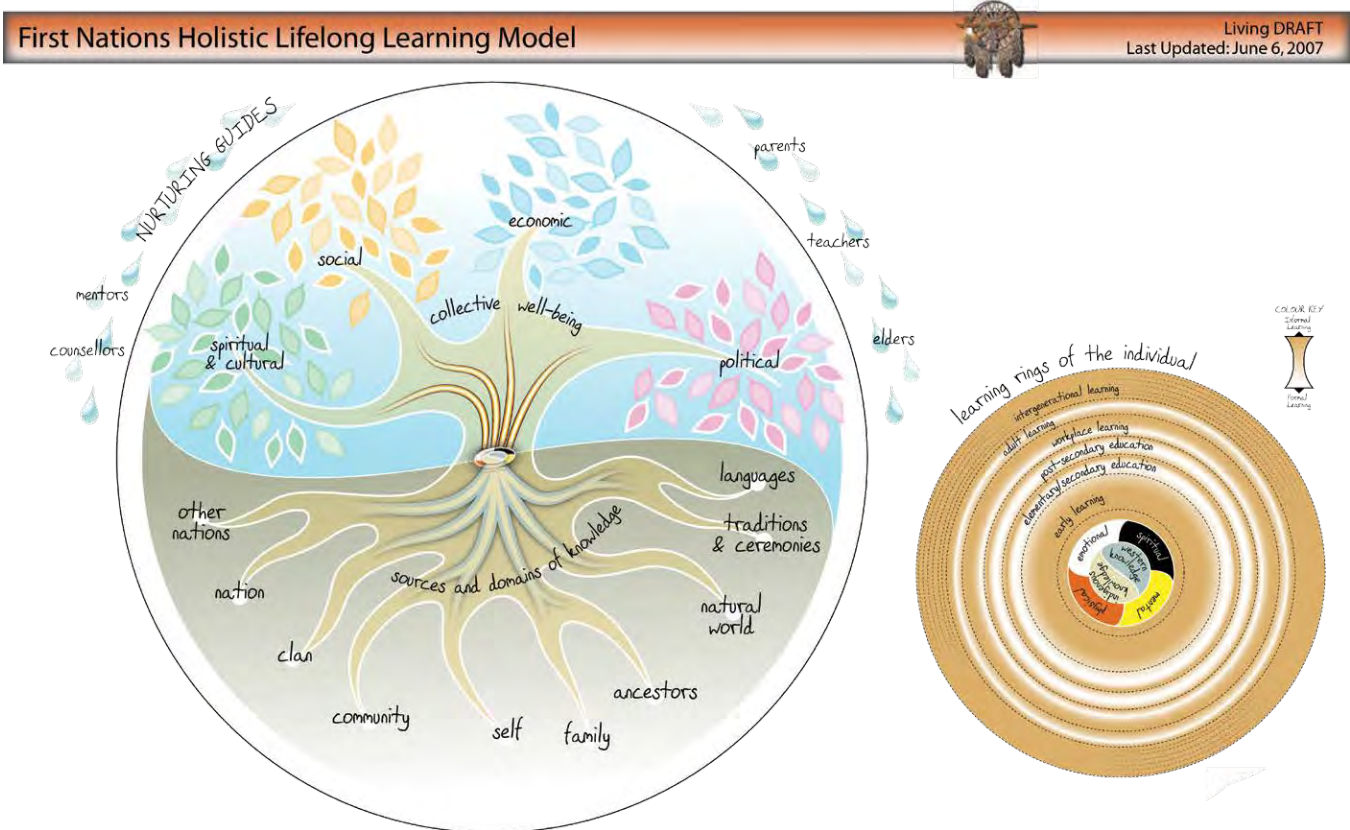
First Nations Holistic Lifelong Learning Model

Living DRAFT
Last Updated: June 6, 2007

NURTURING GUIDES

mentors

counsellors

parents

teachers

elders

social

economic

collective well-being

spiritual & cultural

political

languages

other nations

traditions & ceremonies

nation

sources and domains of knowledge

natural world

clan

ancestors

community

self

family

COLOUR KEY
Informal Learning
Formal Learning

learning rings of the individual

intergenerational learning

adult learning

workplace learning

post-secondary education

elementary/secondary education

early learning

emotional

spiritual

western knowledge

Indigenous knowledge

physical

mental